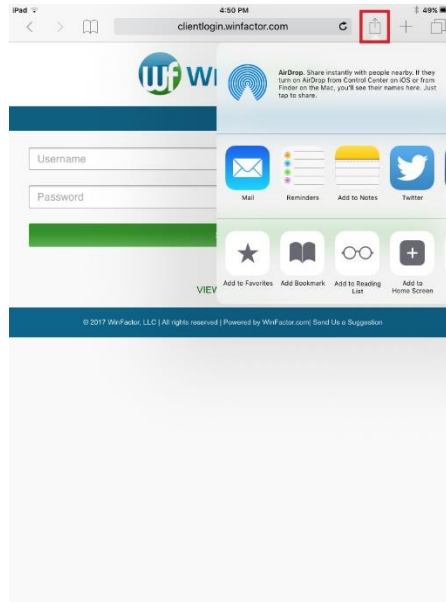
iPad
4:50 PM
49%
clientlogin.winfactor.com

wf Wi

AirDrop. Share instantly with people nearby. If they turn on AirDrop from Control Center on iOS or from Finder on the Mac, you'll see their names here. Just tap to share.

Username
Password

Mail
Reminders
Add to Notes
Twitter

Add to Favorites
Add Bookmark
Add to Reading List
Add to Home Screen

VIEV

© 2017 WinFactor, LLC | All rights reserved | Powered by WinFactor.com| Send Us a Suggestion